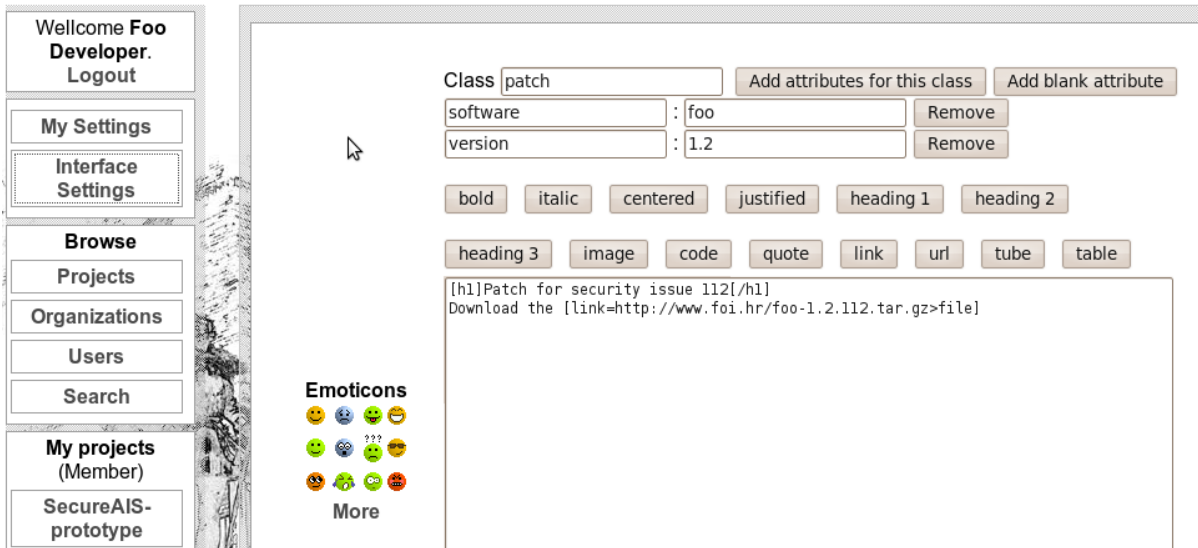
Wellcome **Foo Developer**.
Logout

My Settings

Interface Settings

Browse

Projects

Organizations

Users

Search

My projects
(Member)

SecureAIS-prototype

Class patch | Add attributes for this class | Add blank attribute

software : foo | Remove

version : 1.2 | Remove

bold | italic | centered | justified | heading 1 | heading 2

heading 3 | image | code | quote | link | url | tube | table

[h1]Patch for security issue 112[/h1]
Download the [link=http://www.foi.hr/foo-1.2.112.tar.gz>file]

Emoticons

???

More